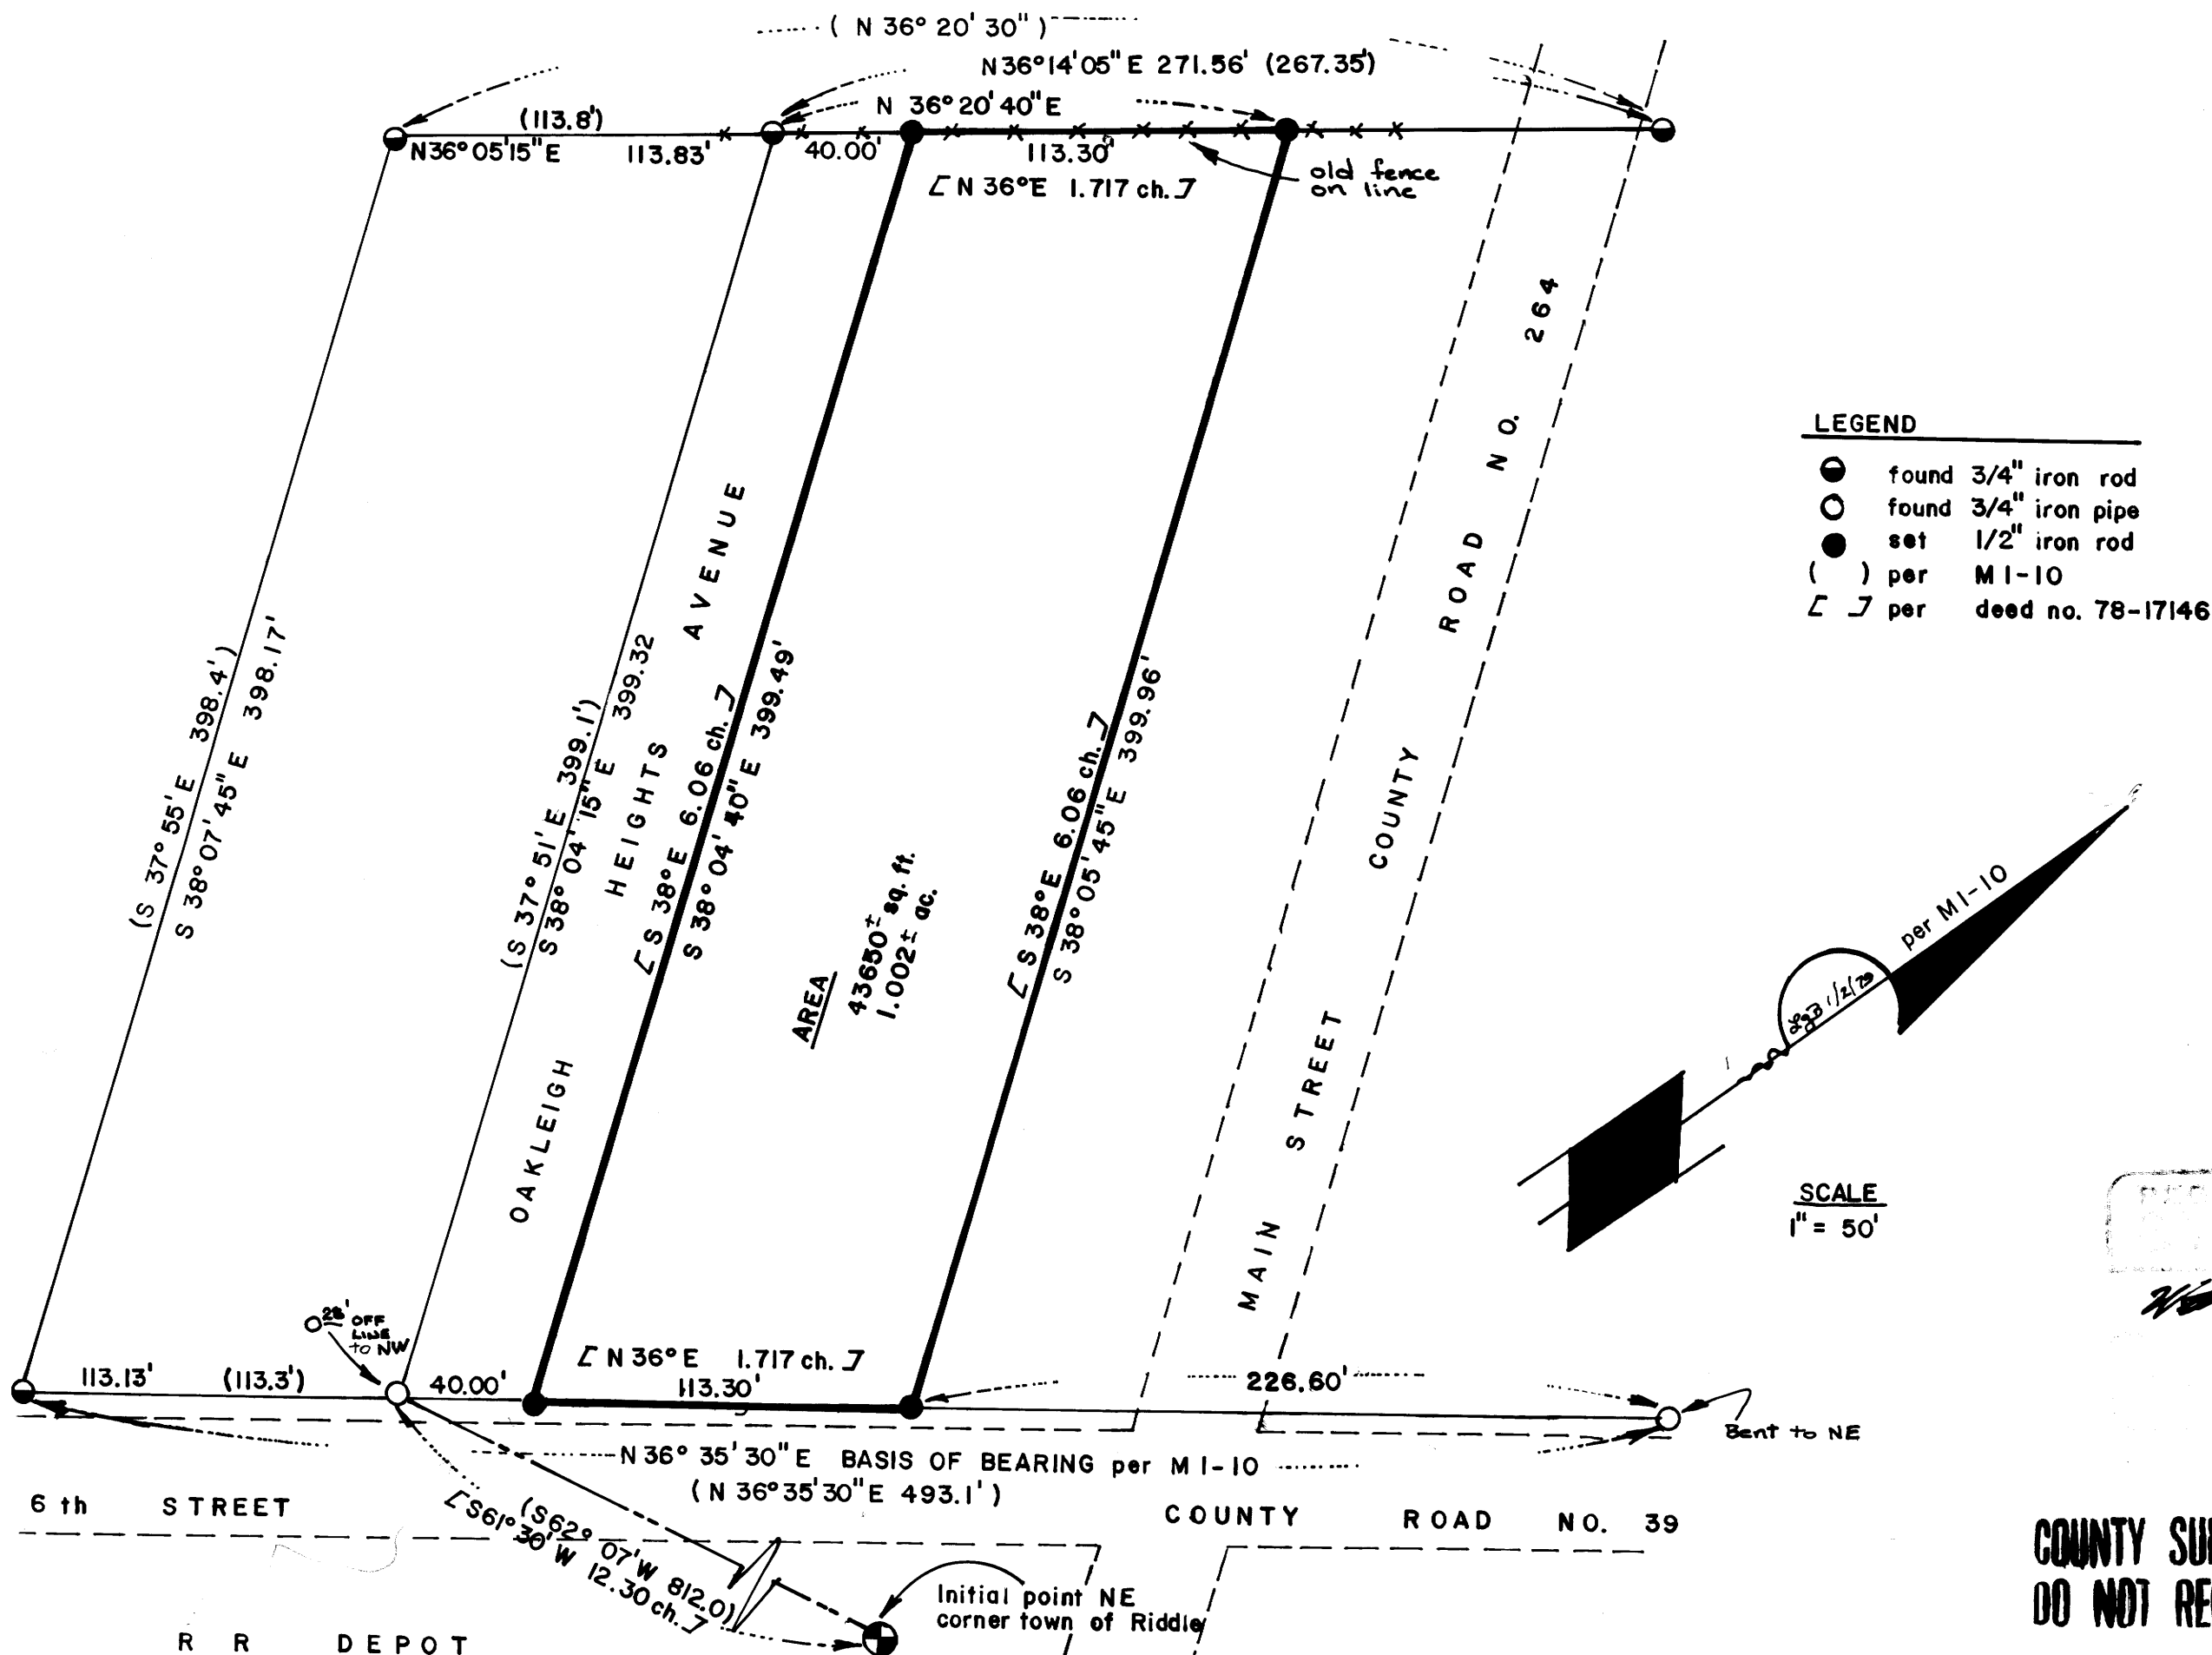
( N 36° 20' 30" )
N36°14'05" E 271.56' (267.35')
N 36° 20' 40" E
(113.8')
N36°05'15" E 113.83' 40.00' 113.30'
[ N 36° E 1.717 ch. ]
old fence on line

(S 37° 55' E 398.4')
S 38° 07' 45" E 398.17'

(S 37° 51' E 399.1')
S 38° 04' 15" E 399.32

OAKLEIGH HEIGHTS AVENUE

[ S 38° E 6.06 ch. ]
S 38° 04' 40" E 399.49'

AREA
43650± sq. ft.
1.002± ac.

[ S 38° E 6.06 ch. ]
S 38° 05' 45" E 399.96'

MAIN STREET COUNTY ROAD NO. 264

LEGEND
found 3/4" iron rod
found 3/4" iron pipe
set 1/2" iron rod
( ) per M I-10
[ ] per deed no. 78-17146

per M I-10

SCALE
1" = 50'

28' OFF LINE to NW
113.13' (113.3') 40.00'
[ N 36° E 1.717 ch. ]
113.30'
226.60'
Bent to NE

N 36° 35' 30" E BASIS OF BEARING per M I-10
( N 36° 35' 30" E 493.1' )

6 th STREET
COUNTY ROAD NO. 39

[S61°30'W 12.30 ch.]
(S62° 07'W 812.0)

Initial point NE corner town of Riddle

R R DEPOT

COUNTY SU
DO NOT RE